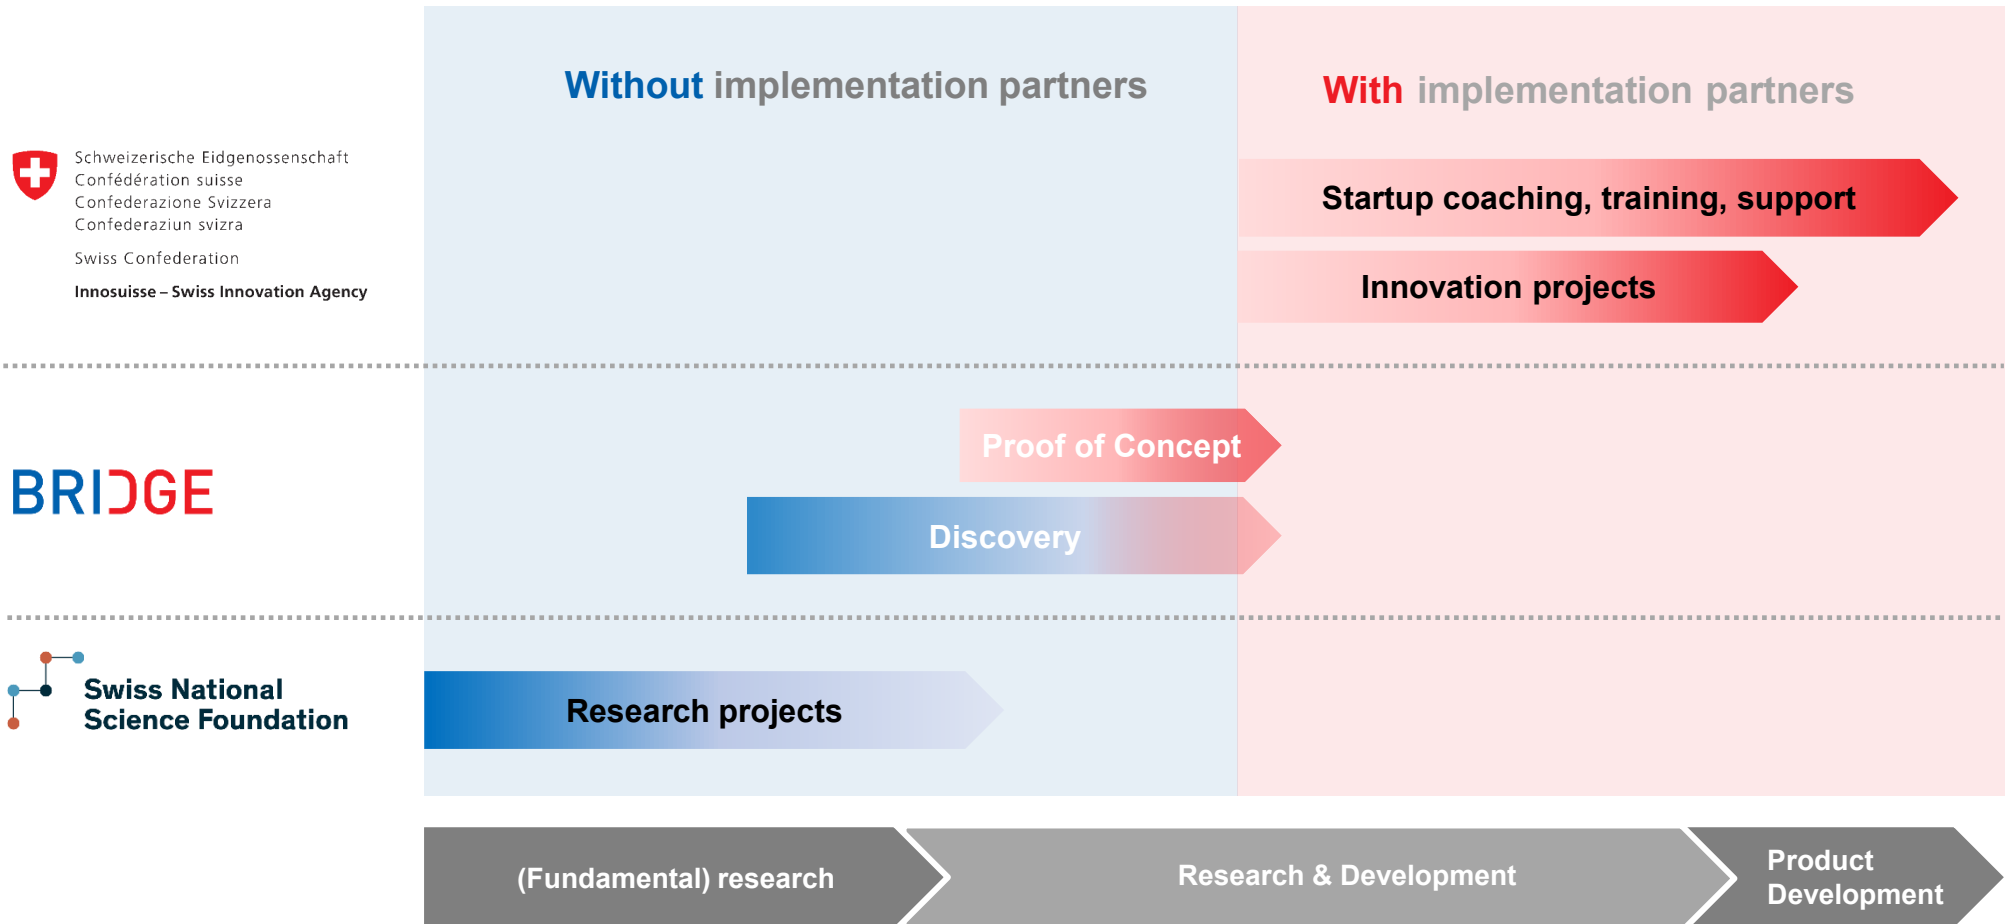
Without implementation partners

With implementation partners

Schweizerische Eidgenossenschaft
Confédération suisse
Confederazione Svizzera
Confederaziun svizra

Swiss Confederation

Innosuisse – Swiss Innovation Agency

Startup coaching, training, support

Innovation projects

BRIDGE

Proof of Concept

Discovery

Swiss National Science Foundation

Research projects

(Fundamental) research

Research & Development

Product Development